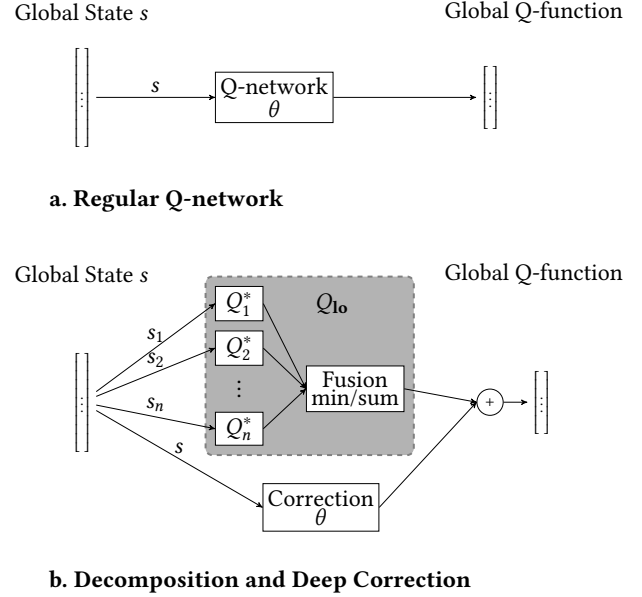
Global State $s$

Global Q-function

$s$

Q-network
$\theta$

a. Regular Q-network

Global State $s$

Global Q-function

$Q_{\mathbf{lo}}$

$Q_1^*$

$Q_2^*$

$\vdots$

$Q_n^*$

$s_1$

$s_2$

$s_n$

$s$

Fusion
min/sum

$+$

Correction
$\theta$

b. Decomposition and Deep Correction